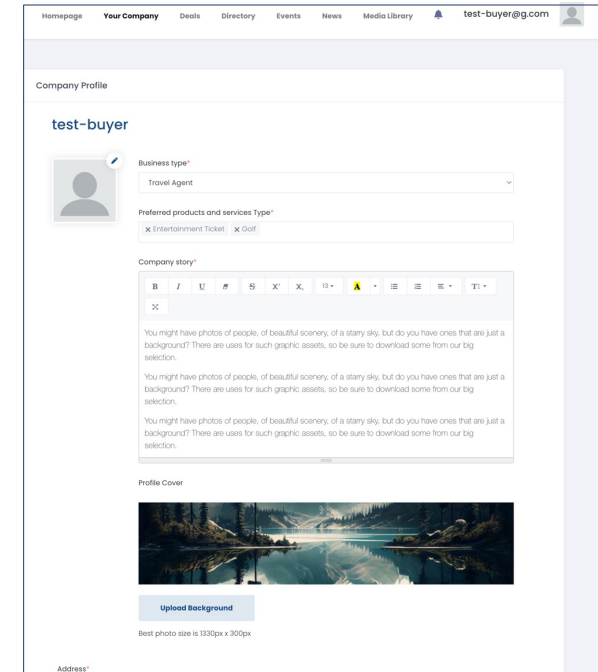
Homepage Your Company Deals Directory Events News Media Library test-buyer@g.com

Company Profile

test-buyer

Business type*

Travel Agent

Preferred products and services Type*

× Entertainment Ticket × Golf

Company story*

B I U S X² X₂ 13 A T

You might have photos of people, of beautiful scenery, of a starry sky, but do you have ones that are just a background? There are uses for such graphic assets, so be sure to download some from our big selection.

You might have photos of people, of beautiful scenery, of a starry sky, but do you have ones that are just a background? There are uses for such graphic assets, so be sure to download some from our big selection.

You might have photos of people, of beautiful scenery, of a starry sky, but do you have ones that are just a background? There are uses for such graphic assets, so be sure to download some from our big selection.

Profile Cover

Upload Background

Best photo size is 1330px x 300px

Address*